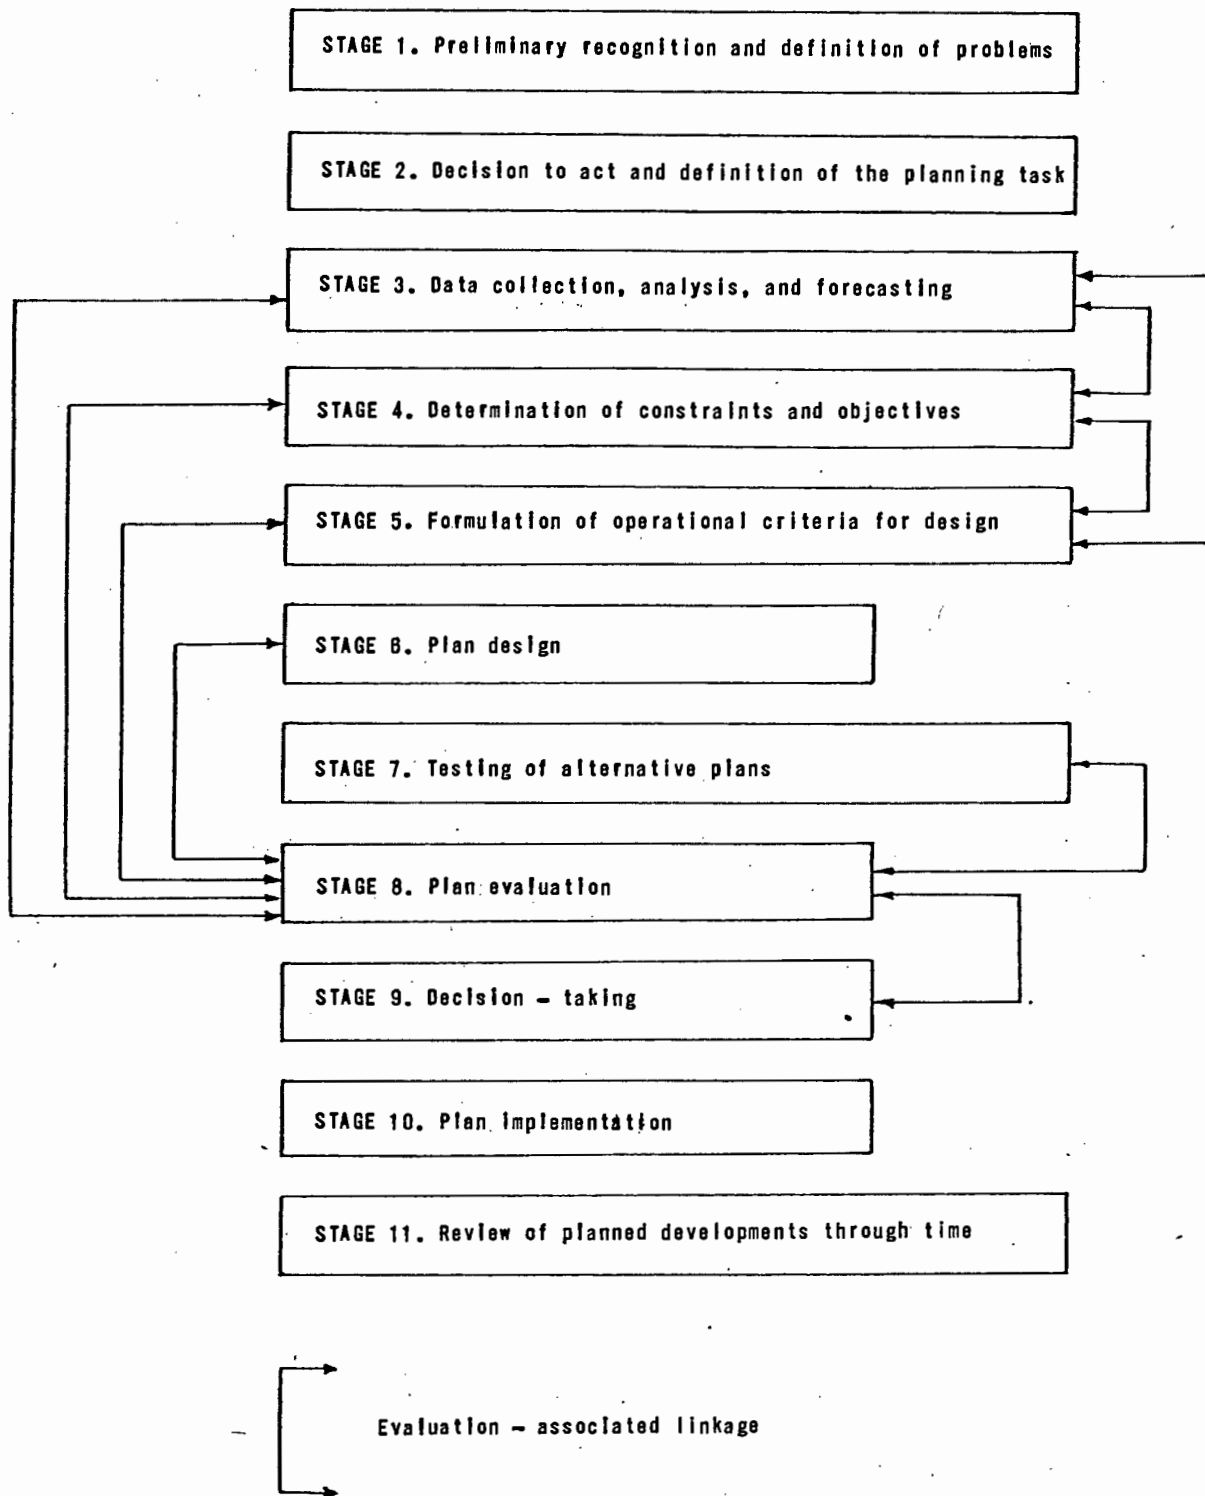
STAGE 1. Preliminary recognition and definition of problems

STAGE 2. Decision to act and definition of the planning task

STAGE 3. Data collection, analysis, and forecasting

STAGE 4. Determination of constraints and objectives

STAGE 5. Formulation of operational criteria for design

STAGE 6. Plan design

STAGE 7. Testing of alternative plans

STAGE 8. Plan evaluation

STAGE 9. Decision – taking

STAGE 10. Plan implementation

STAGE 11. Review of planned developments through time

Evaluation – associated linkage